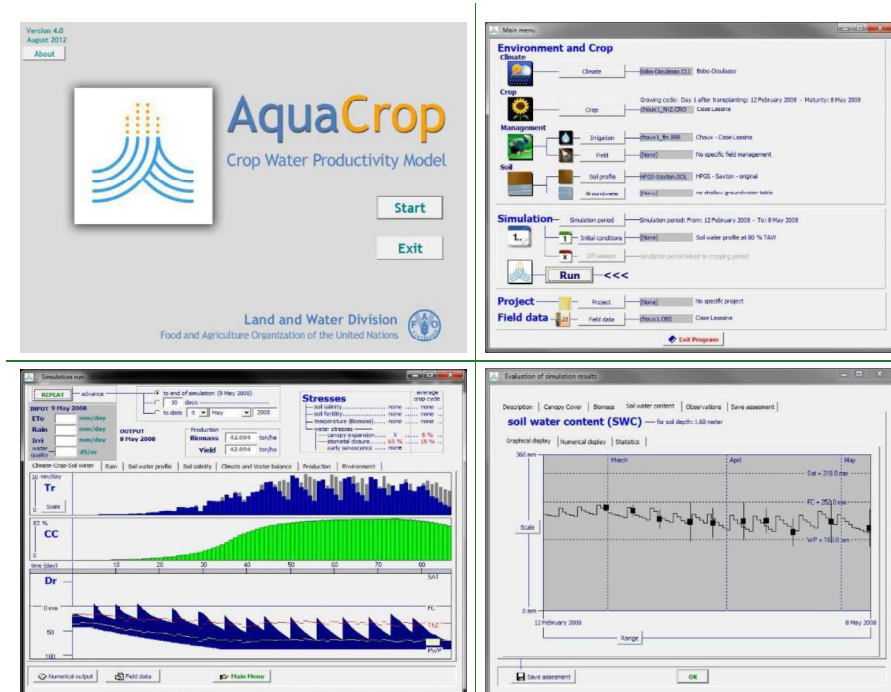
Version 4.0
August 2012
About

AquaCrop
Crop Water Productivity Model

Start
Exit

Land and Water Division
Food and Agriculture Organization of the United Nations

Main menu

Environment and Crop
Climate
Climate | Bobo-Dioulasso.CLI | Bobo-Dioulasso
Crop
Crop | Choux1_fin2.CRO | Case Lassana
Growing cycle: Day 1 after transplanting: 12 February 2008 - Maturity: 8 May 2008
Management
Irrigation | Choux1_fin.IRR | Choux - Case Lassina
Field | (None) | No specific field management
Soil
Soil profile | HPGS-Saxton.SOL | HPGS - Saxton - original
Groundwater | (None) | no shallow groundwater table

Simulation
Simulation period | Simulation period: From: 12 February 2008 - To: 8 May 2008
Initial conditions | (None) | Soil water profile at 80 % TAW
Off-season | Simulation period linked to cropping period
Run <<<

Project | Project | (None) | No specific project
Field data | Field data | Choux1.OBS | Case Lassana

Exit Program

Simulation run
REPLAY | advance
to end of simulation (8 May 2008)
30 days
to date 9 May 2008
INPUT 9 May 2008
ETo mm/day
Rain mm/day
Irri mm/day
water quality dS/m
OUTPUT 8 May 2008
Production
Biomass 42.094 ton/ha
Yield 42.094 ton/ha
Stresses
average crop cycle
soil salinity none none
soil fertility none none
temperature (Biomass) none none
water stresses
canopy expansion 0 6 %
stomatal closure 65 % 15 %
early senescence none
Climate-Crop-Soil water | Rain | Soil water profile | Soil salinity | Climate and Water balance | Production | Environment
10 mm/day
Tr
Scale
0
82 %
CC
0
time (day) 10 20 30 40 50 60 70 80
Dr
SAT
0 mm
FC
50
Thr2
100
PWP
Numerical output | Field data | Main Menu

Evaluation of simulation results
Description | Canopy Cover | Biomass | Soil water content | Observations | Save assessment
soil water content (SWC) — for soil depth: 1.60 meter
Graphical display | Numerical display | Statistics
360 mm
March
April
May
Sat = 318.0 mm
FC = 253.0 mm
Scale
WP = 163.0 mm
0 mm
12 February 2008
8 May 2008
Range
Save assessment
OK